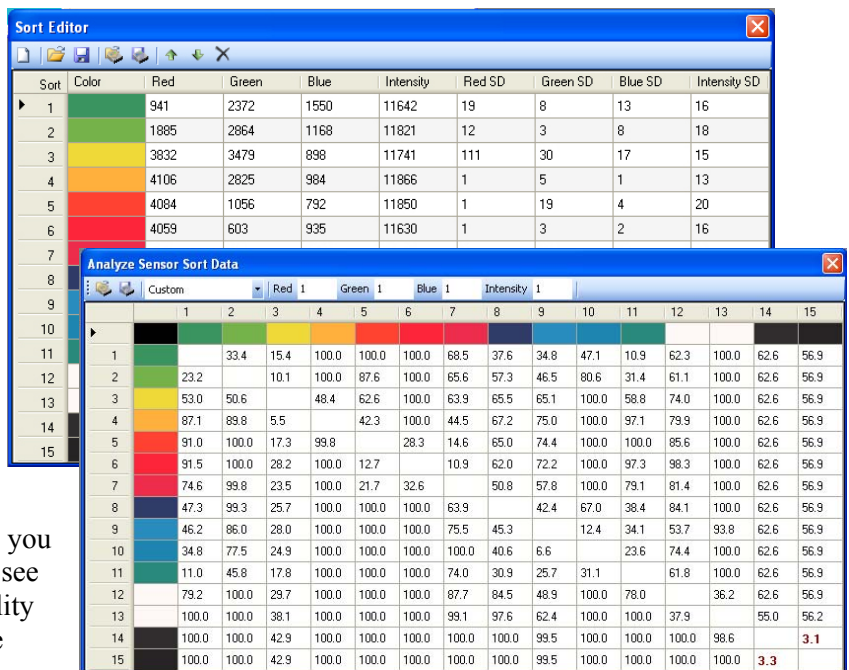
Sort Editor

| Sort | Color | Red | Green | Blue | Intensity | Red SD | Green SD | Blue SD | Intensity SD |
|---|---|---|---|---|---|---|---|---|---|
| 1 | | 941 | 2372 | 1550 | 11642 | 19 | 8 | 13 | 16 |
| 2 | | 1885 | 2864 | 1168 | 11821 | 12 | 3 | 8 | 18 |
| 3 | | 3832 | 3479 | 898 | 11741 | 111 | 30 | 17 | 15 |
| 4 | | 4106 | 2825 | 984 | 11866 | 1 | 5 | 1 | 13 |
| 5 | | 4084 | 1056 | 792 | 11850 | 1 | 19 | 4 | 20 |
| 6 | | 4059 | 603 | 935 | 11630 | 1 | 3 | 2 | 16 |
| 7 | | | | | | | | | |
| 8 | | | | | | | | | |
| 9 | | | | | | | | | |
| 10 | | | | | | | | | |
| 11 | | | | | | | | | |
| 12 | | | | | | | | | |
| 13 | | | | | | | | | |
| 14 | | | | | | | | | |
| 15 | | | | | | | | | |

Analyze Sensor Sort Data

Custom Red 1 Green 1 Blue 1 Intensity 1

| | 1 | 2 | 3 | 4 | 5 | 6 | 7 | 8 | 9 | 10 | 11 | 12 | 13 | 14 | 15 |
|---|---|---|---|---|---|---|---|---|---|---|---|---|---|---|---|
| 1 | | 33.4 | 15.4 | 100.0 | 100.0 | 100.0 | 68.5 | 37.6 | 34.8 | 47.1 | 10.9 | 62.3 | 100.0 | 62.6 | 56.9 |
| 2 | 23.2 | | 10.1 | 100.0 | 87.6 | 100.0 | 65.6 | 57.3 | 46.5 | 80.6 | 31.4 | 61.1 | 100.0 | 62.6 | 56.9 |
| 3 | 53.0 | 50.6 | | 48.4 | 62.6 | 100.0 | 63.9 | 65.5 | 65.1 | 100.0 | 58.8 | 74.0 | 100.0 | 62.6 | 56.9 |
| 4 | 87.1 | 89.8 | 5.5 | | 42.3 | 100.0 | 44.5 | 67.2 | 75.0 | 100.0 | 97.1 | 79.9 | 100.0 | 62.6 | 56.9 |
| 5 | 91.0 | 100.0 | 17.3 | 99.8 | | 28.3 | 14.6 | 65.0 | 74.4 | 100.0 | 100.0 | 85.6 | 100.0 | 62.6 | 56.9 |
| 6 | 91.5 | 100.0 | 28.2 | 100.0 | 12.7 | | 10.9 | 62.0 | 72.2 | 100.0 | 97.3 | 98.3 | 100.0 | 62.6 | 56.9 |
| 7 | 74.6 | 99.8 | 23.5 | 100.0 | 21.7 | 32.6 | | 50.8 | 57.8 | 100.0 | 79.1 | 81.4 | 100.0 | 62.6 | 56.9 |
| 8 | 47.3 | 99.3 | 25.7 | 100.0 | 100.0 | 100.0 | 63.9 | | 42.4 | 67.0 | 38.4 | 84.1 | 100.0 | 62.6 | 56.9 |
| 9 | 46.2 | 86.0 | 28.0 | 100.0 | 100.0 | 100.0 | 75.5 | 45.3 | | 12.4 | 34.1 | 53.7 | 93.8 | 62.6 | 56.9 |
| 10 | 34.8 | 77.5 | 24.9 | 100.0 | 100.0 | 100.0 | 100.0 | 40.6 | 6.6 | | 23.6 | 74.4 | 100.0 | 62.6 | 56.9 |
| 11 | 11.0 | 45.8 | 17.8 | 100.0 | 100.0 | 100.0 | 74.0 | 30.9 | 25.7 | 31.1 | | 61.8 | 100.0 | 62.6 | 56.9 |
| 12 | 79.2 | 100.0 | 29.7 | 100.0 | 100.0 | 100.0 | 87.7 | 84.5 | 48.9 | 100.0 | 78.0 | | 36.2 | 62.6 | 56.9 |
| 13 | 100.0 | 100.0 | 38.1 | 100.0 | 100.0 | 100.0 | 99.1 | 97.6 | 62.4 | 100.0 | 100.0 | 37.9 | | 55.0 | 56.2 |
| 14 | 100.0 | 100.0 | 42.9 | 100.0 | 100.0 | 100.0 | 100.0 | 100.0 | 99.5 | 100.0 | 100.0 | 100.0 | 98.6 | | 3.1 |
| 15 | 100.0 | 100.0 | 42.9 | 100.0 | 100.0 | 100.0 | 100.0 | 100.0 | 99.5 | 100.0 | 100.0 | 100.0 | 100.0 | 3.3 | |

you
see
lity
e